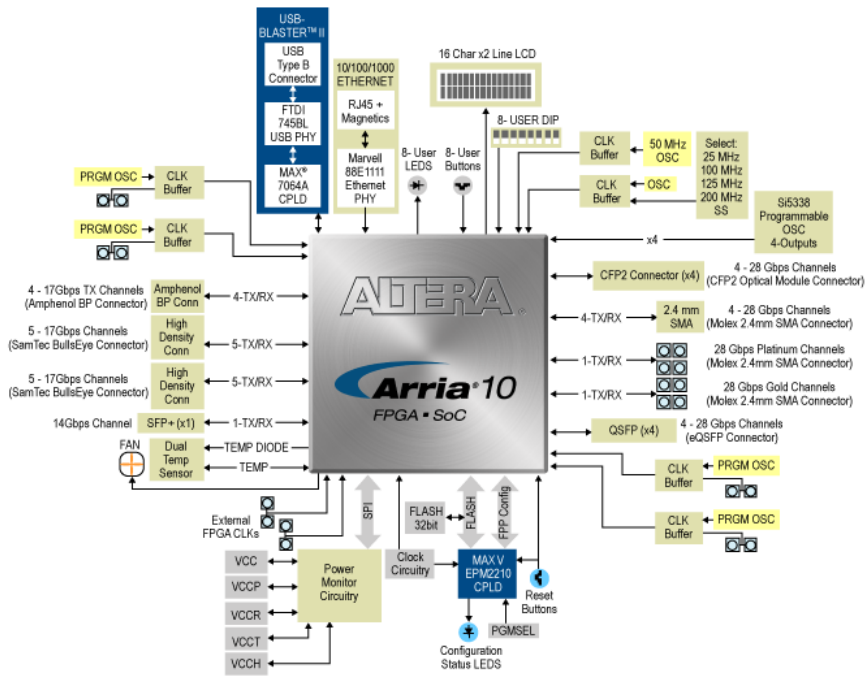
USB-BLASTER™ II

USB Type B Connector

FTDI 745BL USB PHY

MAX® 7064A CPLD

10/100/1000 ETHERNET

RJ45 + Magnetics

Marvell 88E1111 Ethernet PHY

8- User LEDS

8- User Buttons

16 Char x2 Line LCD

8- USER DIP

CLK Buffer

50 MHz OSC

CLK Buffer

OSC

Select: 25 MHz 100 MHz 125 MHz 200 MHz SS

Si5338 Programmable OSC 4-Outputs

x4

PRGM OSC

CLK Buffer

PRGM OSC

CLK Buffer

4 - 17Gbps TX Channels (Amphenol BP Connector)

Amphenol BP Conn

4-TX/RX

5 - 17Gbps Channels (SamTec BullsEye Connector)

High Density Conn

5-TX/RX

5 - 17Gbps Channels (SamTec BullsEye Connector)

High Density Conn

5-TX/RX

14Gbps Channel

SFP+ (x1)

1-TX/RX

FAN

Dual Temp Sensor

TEMP DIODE

TEMP

ALTERA

Arria 10

FPGA • SoC

CFP2 Connector (x4)

4 - 28 Gbps Channels (CFP2 Optical Module Connector)

4-TX/RX

2.4 mm SMA

4 - 28 Gbps Channels (Molex 2.4mm SMA Connector)

1-TX/RX

28 Gbps Platinum Channels (Molex 2.4mm SMA Connector)

1-TX/RX

28 Gbps Gold Channels (Molex 2.4mm SMA Connector)

QSFP (x4)

4 - 28 Gbps Channels (eQSFP Connector)

CLK Buffer

PRGM OSC

CLK Buffer

PRGM OSC

External FPGA CLKs

SPI

FLASH 32bit

FLASH

FPP Config

VCC

VCCP

VCCR

VCCT

VCCH

Power Monitor Circuitry

Clock Circuitry

MAX V EPM2210 CPLD

Reset Buttons

PGMSEL

Configuration Status LEDS